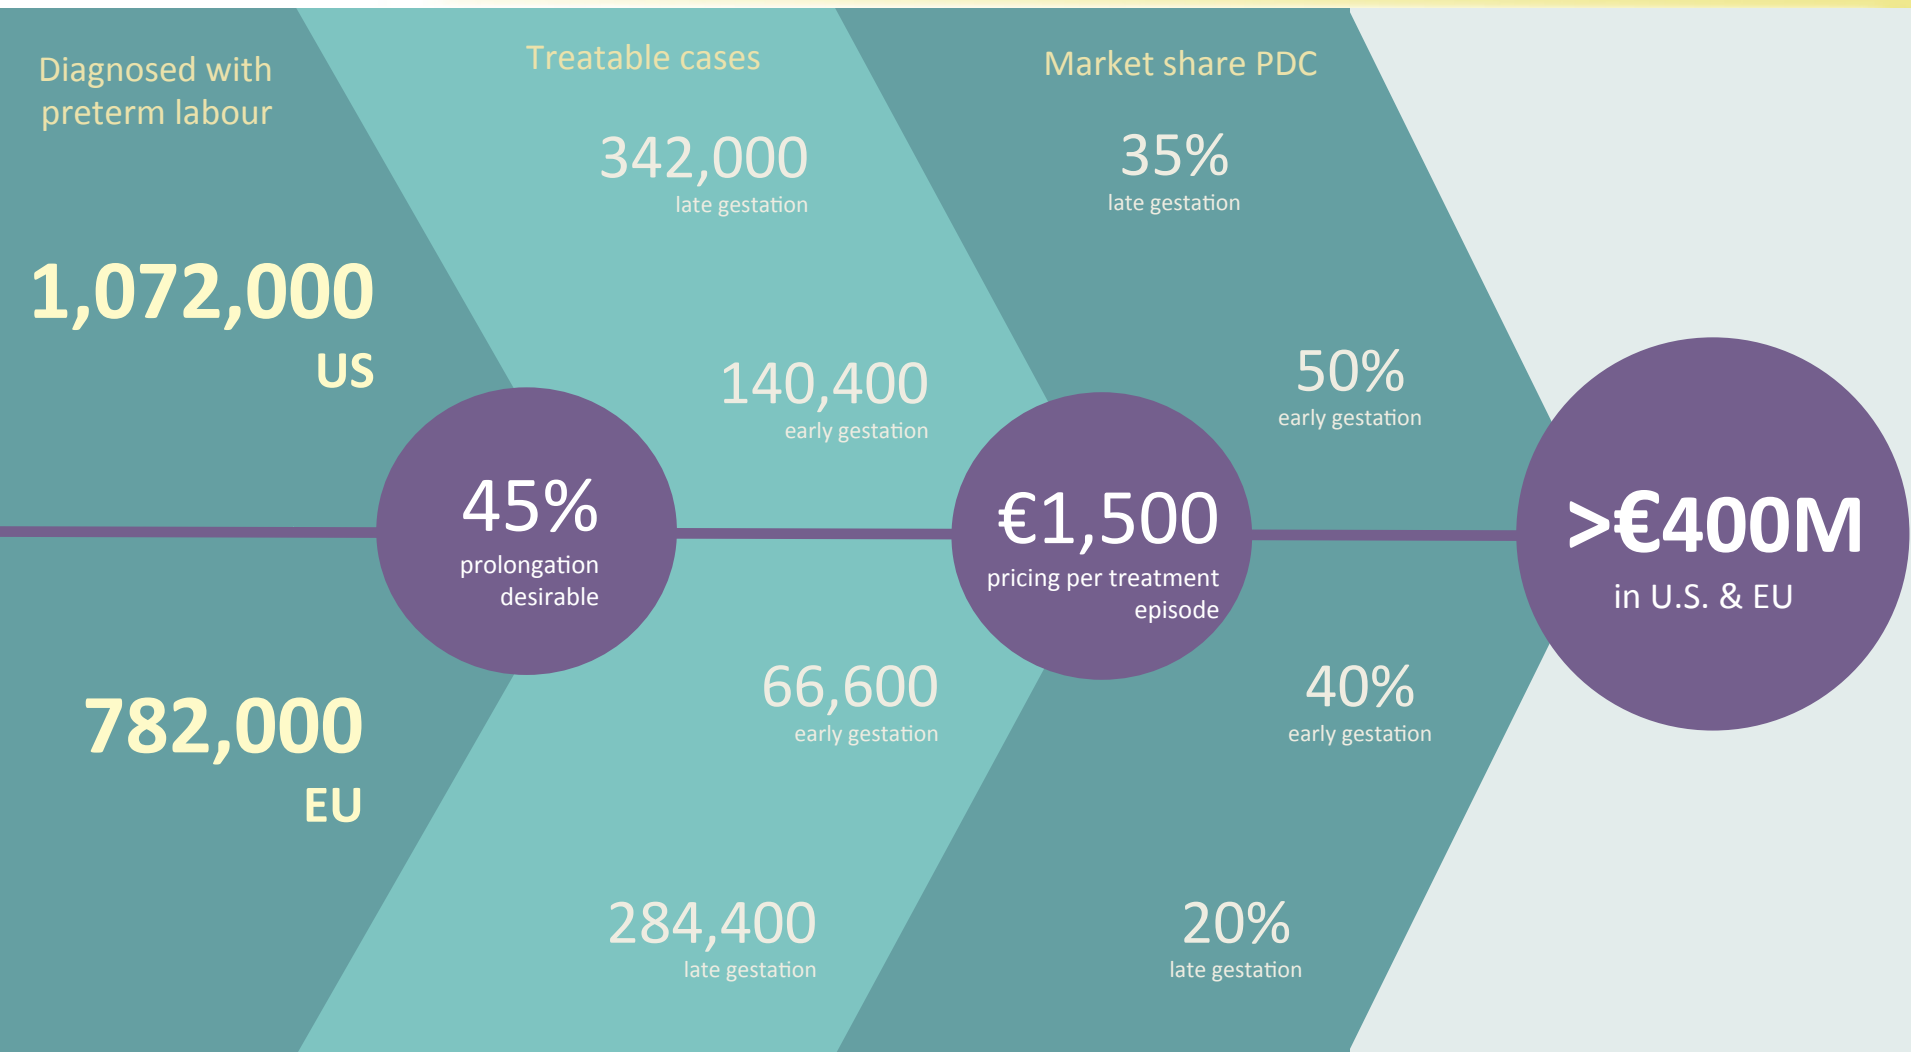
Diagnosed with preterm labour

1,072,000
US

782,000
EU

45%
prolongation desirable

Treatable cases

342,000
late gestation

140,400
early gestation

66,600
early gestation

284,400
late gestation

€1,500
pricing per treatment episode

Market share PDC

35%
late gestation

50%
early gestation

40%
early gestation

20%
late gestation

>€400M
in U.S. & EU